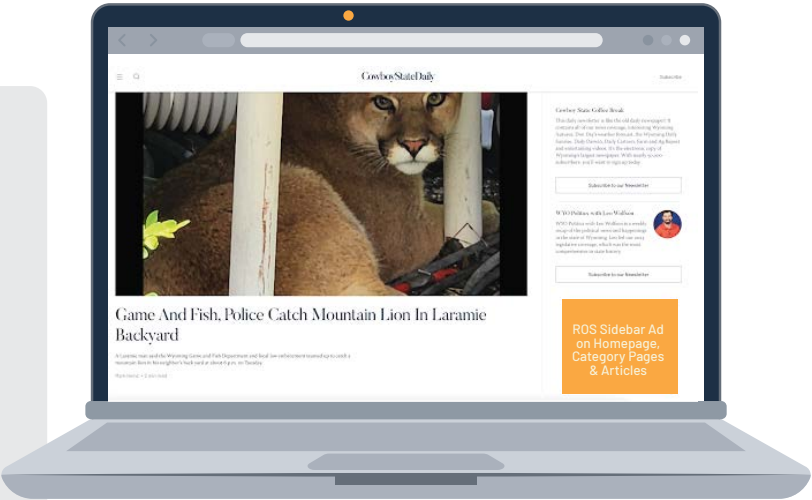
Cowboy State Daily

Subscribe

Game And Fish, Police Catch Mountain Lion In Laramie Backyard

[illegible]

Cowboy State Coffee Break

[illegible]

Subscribe to our Newsletter

WYO Politics with Leo Wolfson

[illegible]

Subscribe to our Newsletter

ROS Sidebar Ad on Homepage, Category Pages & Articles